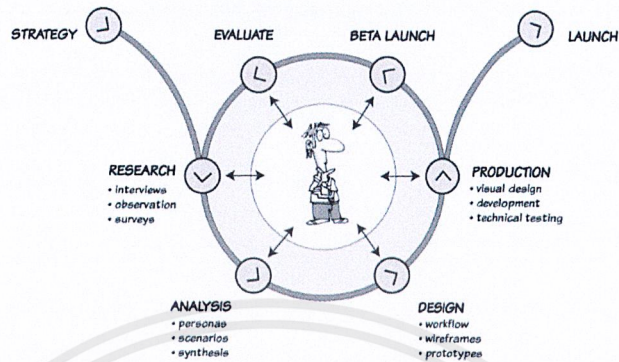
STRATEGY

EVALUATE

BETA LAUNCH

LAUNCH

RESEARCH
• interviews
• observation
• surveys

PRODUCTION
• visual design
• development
• technical testing

ANALYSIS
• personas
• scenarios
• synthesis

DESIGN
• workflow
• wireframes
• prototypes